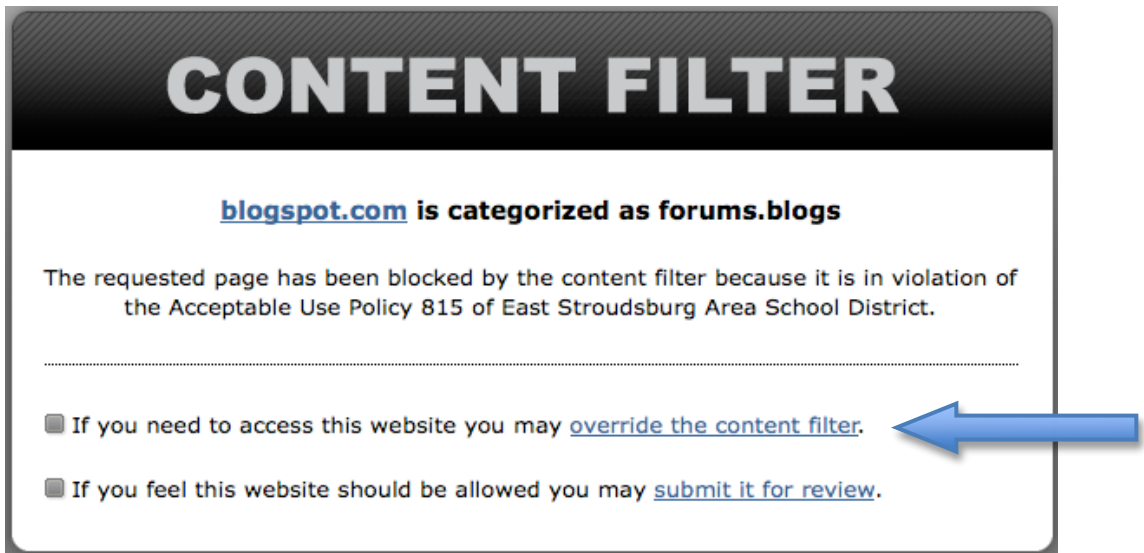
CONTENT FILTER

blogspot.com is categorized as forums.blogs

The requested page has been blocked by the content filter because it is in violation of the Acceptable Use Policy 815 of East Stroudsburg Area School District.

If you need to access this website you may override the content filter.

If you feel this website should be allowed you may submit it for review.